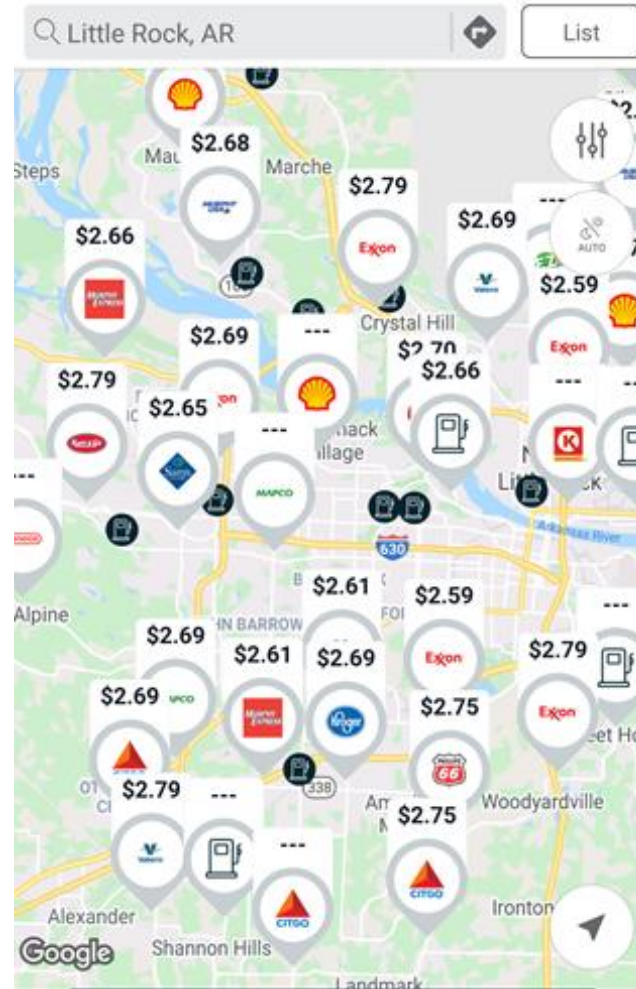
Little Rock, AR

List

Steps
Mau
Marche
Crystal Hill
Alpine
Alexander
Shannon Hills
Woodyardville
Ironton
Landmark
Google

$2.68
$2.79
$2.69
$2.66
$2.59
$2.69
---
$2.70
$2.66
$2.79
$2.65
---
---
---
---
Exxon
MAPCO
630
$2.61
$2.59
$2.69
$2.61
$2.69
---
$2.79
$2.69
$2.75
$2.79
---
$2.75
---
Exxon
Exxon
Exxon
Kroger
CITGO
CITGO
66
338
AUTO